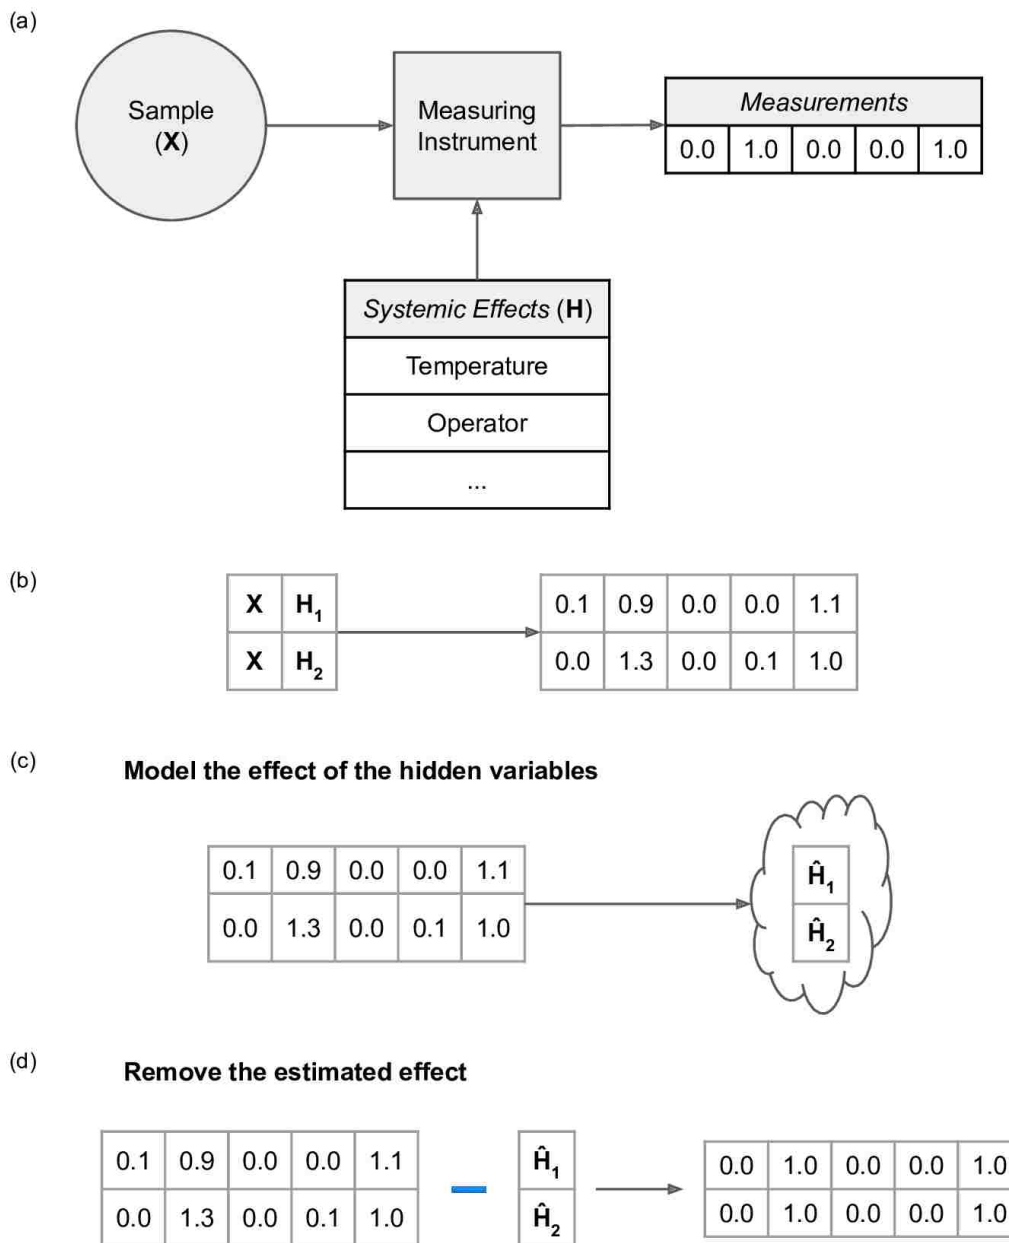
(a)

Sample
($\mathbf{X}$)

Measuring Instrument

| *Measurements* | | | | |
|---|---|---|---|---|
| 0.0 | 1.0 | 0.0 | 0.0 | 1.0 |

| *Systemic Effects* ($\mathbf{H}$) |
|---|
| Temperature |
| Operator |
| ... |

(b)

| $\mathbf{X}$ | $\mathbf{H_1}$ |
|---|---|
| $\mathbf{X}$ | $\mathbf{H_2}$ |

| 0.1 | 0.9 | 0.0 | 0.0 | 1.1 |
|---|---|---|---|---|
| 0.0 | 1.3 | 0.0 | 0.1 | 1.0 |

(c)

**Model the effect of the hidden variables**

| 0.1 | 0.9 | 0.0 | 0.0 | 1.1 |
|---|---|---|---|---|
| 0.0 | 1.3 | 0.0 | 0.1 | 1.0 |

| $\hat{\mathbf{H}}_1$ |
|---|
| $\hat{\mathbf{H}}_2$ |

(d)

**Remove the estimated effect**

| 0.1 | 0.9 | 0.0 | 0.0 | 1.1 |
|---|---|---|---|---|
| 0.0 | 1.3 | 0.0 | 0.1 | 1.0 |

$-$

| $\hat{\mathbf{H}}_1$ |
|---|
| $\hat{\mathbf{H}}_2$ |

| 0.0 | 1.0 | 0.0 | 0.0 | 1.0 |
|---|---|---|---|---|
| 0.0 | 1.0 | 0.0 | 0.0 | 1.0 |